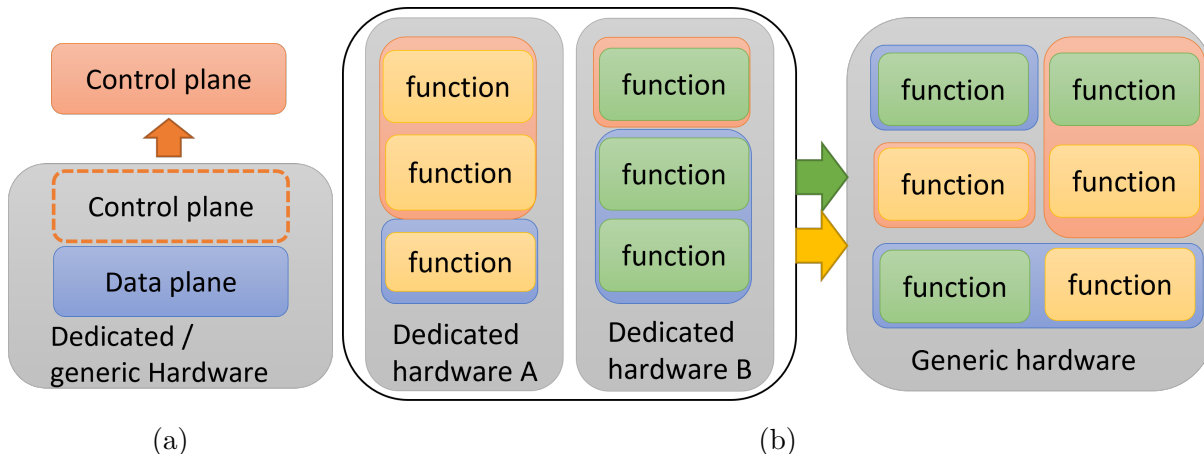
Control plane

Control plane

Data plane

Dedicated / generic Hardware

function

function

function

Dedicated hardware A

function

function

function

Dedicated hardware B

function

function

function

function

function

function

Generic hardware

(a)

(b)